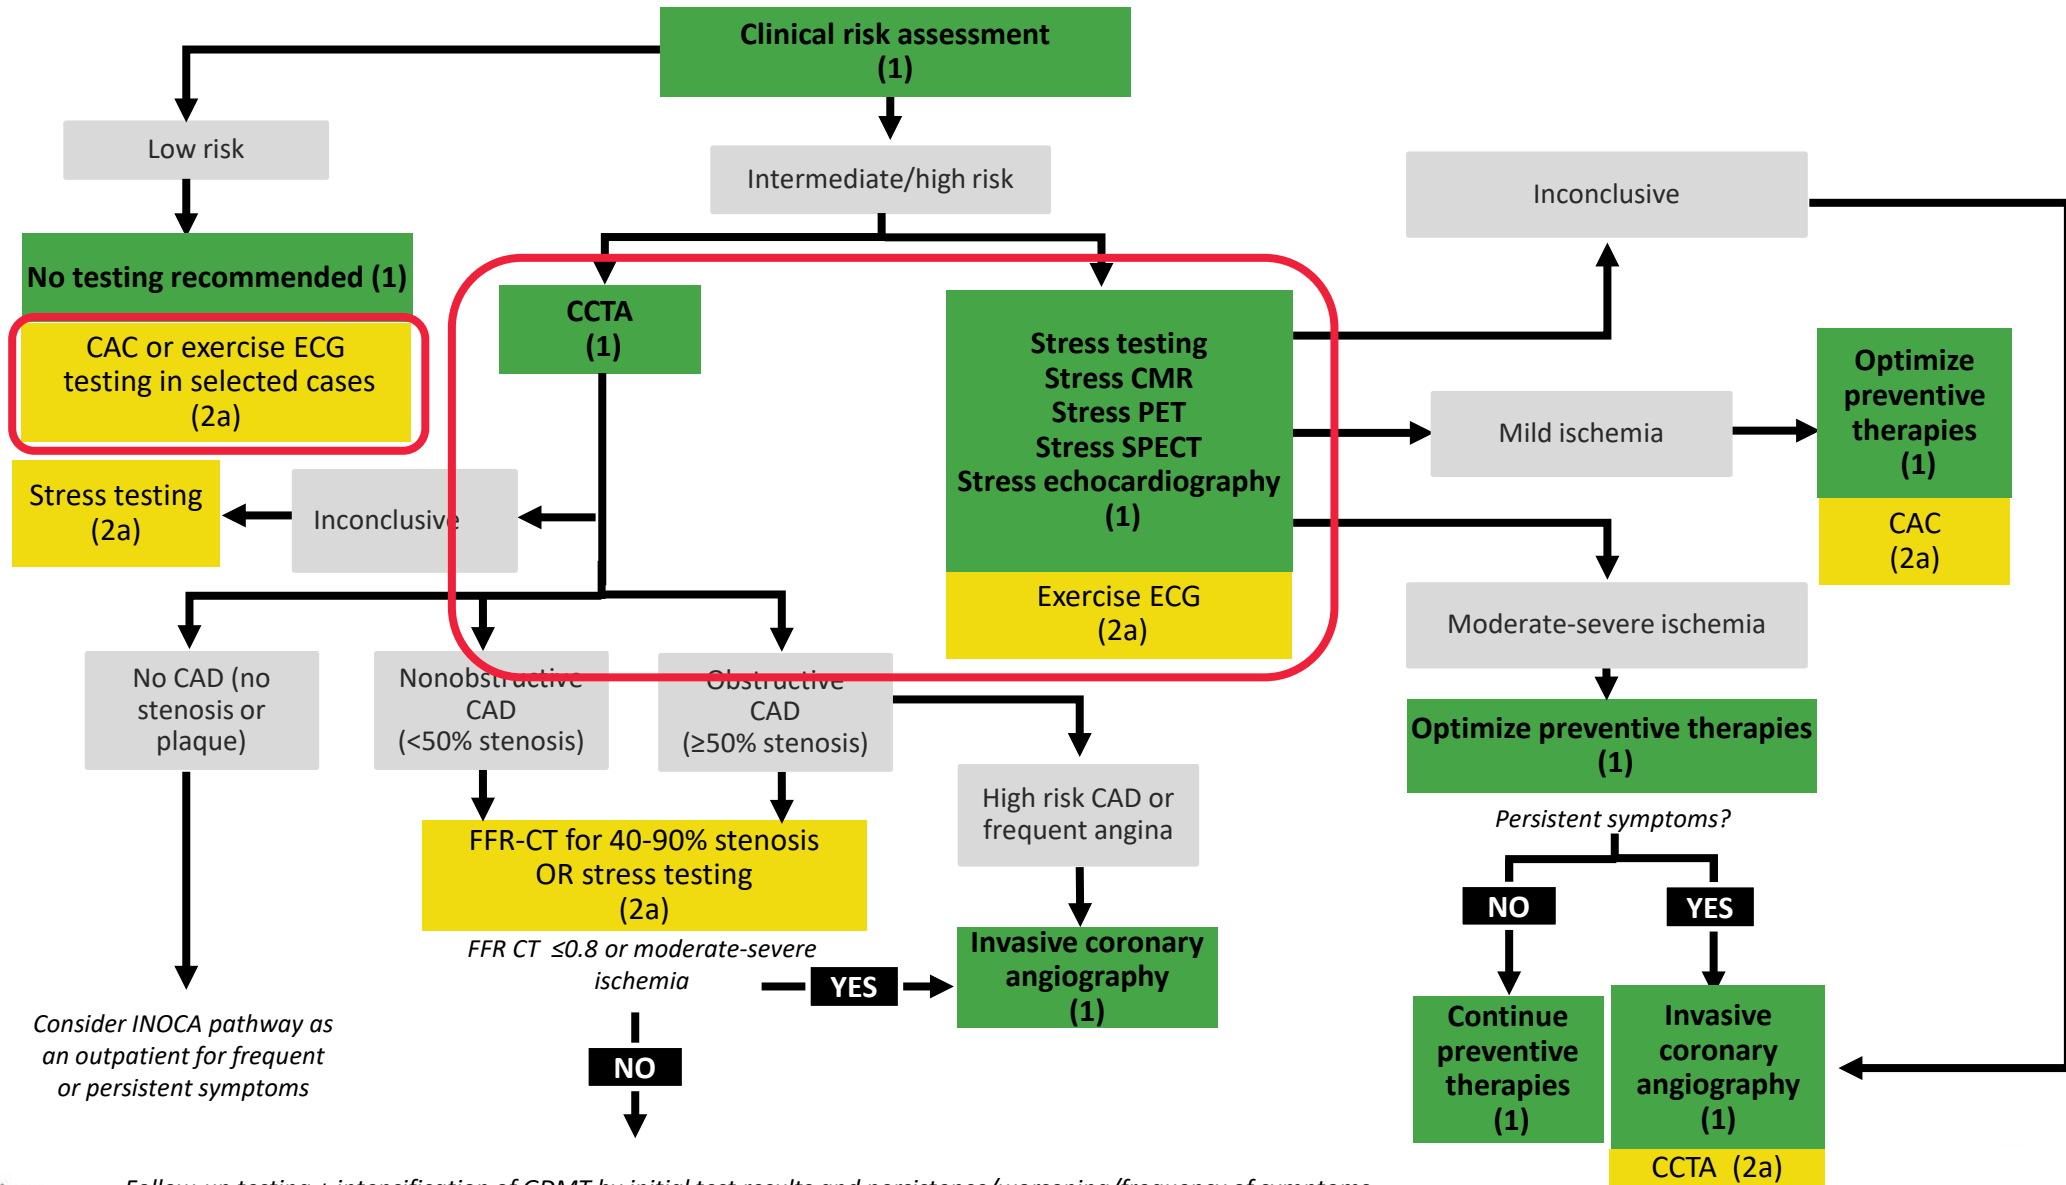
Clinical risk assessment (1)

Low risk

Intermediate/high risk

Inconclusive

No testing recommended (1)

CAC or exercise ECG testing in selected cases (2a)

CCTA (1)

Stress testing
Stress CMR
Stress PET
Stress SPECT
Stress echocardiography
(1)

Exercise ECG (2a)

Mild ischemia

Optimize preventive therapies (1)

CAC (2a)

Stress testing (2a)

Inconclusive

Moderate-severe ischemia

No CAD (no stenosis or plaque)

Nonobstructive CAD (<50% stenosis)

Obstructive CAD (≥50% stenosis)

Optimize preventive therapies (1)

High risk CAD or frequent angina

Persistent symptoms?

FFR-CT for 40-90% stenosis OR stress testing (2a)

NO

YES

FFR CT ≤0.8 or moderate-severe ischemia

YES

Invasive coronary angiography (1)

Continue preventive therapies (1)

Invasive coronary angiography (1)

CCTA (2a)

Consider INOCA pathway as an outpatient for frequent or persistent symptoms

NO

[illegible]